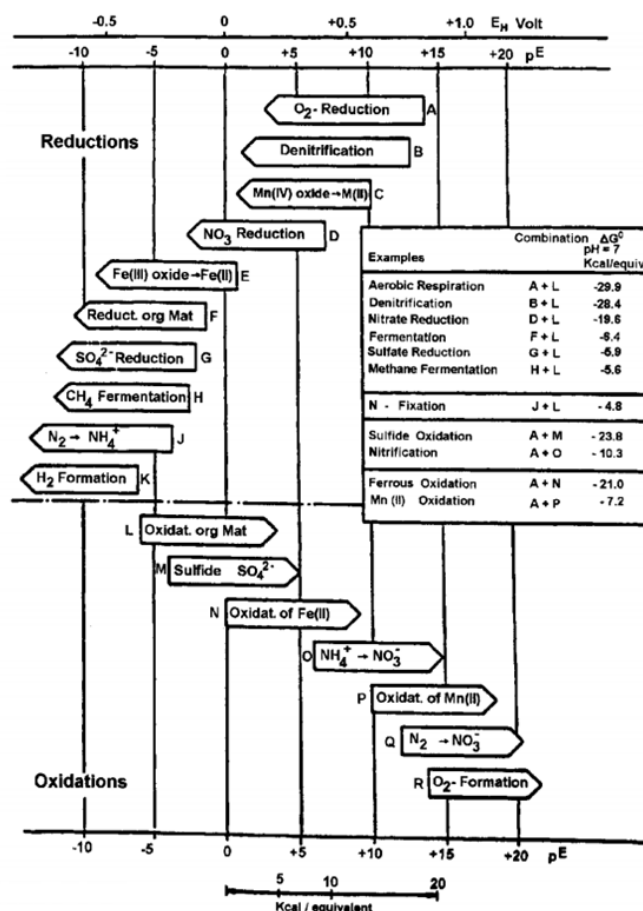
-0.5 0 +0.5 +1.0 $E_H$ Volt

-10 -5 0 +5 +10 +15 +20 $p^E$

Reductions

$O_2$- Reduction A

Denitrification B

Mn(IV) oxide→M(II) C

$NO_3$ Reduction D

Fe(III) oxide→Fe(II) E

Reduct. org Mat F

$SO_4^{2-}$ Reduction G

$CH_4$ Fermentation H

$N_2 \rightarrow NH_4^+$ J

$H_2$ Formation K

| Examples | Combination | $\Delta G^0$ pH = 7 Kcal/equiv |
|---|---|---|
| Aerobic Respiration | A + L | -29.9 |
| Denitrification | B + L | -28.4 |
| Nitrate Reduction | D + L | -19.6 |
| Fermentation | F + L | -6.4 |
| Sulfate Reduction | G + L | -5.9 |
| Methane Fermentation | H + L | -5.6 |
| N - Fixation | J + L | - 4.8 |
| Sulfide Oxidation | A + M | - 23.8 |
| Nitrification | A + O | - 10.3 |
| Ferrous Oxidation | A + N | - 21.0 |
| Mn (II) Oxidation | A + P | - 7.2 |

L Oxidat. org Mat

M Sulfide $SO_4^{2-}$

N Oxidat. of Fe(II)

O $NH_4^+ \rightarrow NO_3^-$

P Oxidat. of Mn(II)

Q $N_2 \rightarrow NO_3^-$

R $O_2$- Formation

Oxidations

-10 -5 0 +5 +10 +15 +20 $p^E$

5 10 20

Kcal / equivalent